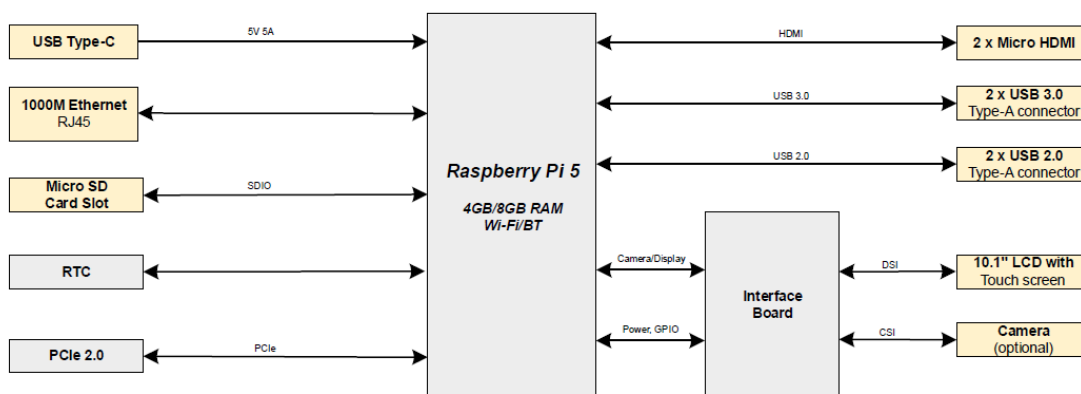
USB Type-C

5V 5A

1000M Ethernet
RJ45

Micro SD
Card Slot

SDIO

RTC

PCIe 2.0

PCIe

Raspberry Pi 5

4GB/8GB RAM
Wi-Fi/BT

HDMI

2 x Micro HDMI

USB 3.0

2 x USB 3.0
Type-A connector

USB 2.0

2 x USB 2.0
Type-A connector

Camera/Display

Power, GPIO

Interface
Board

DSI

10.1" LCD with
Touch screen

CSI

Camera
(optional)